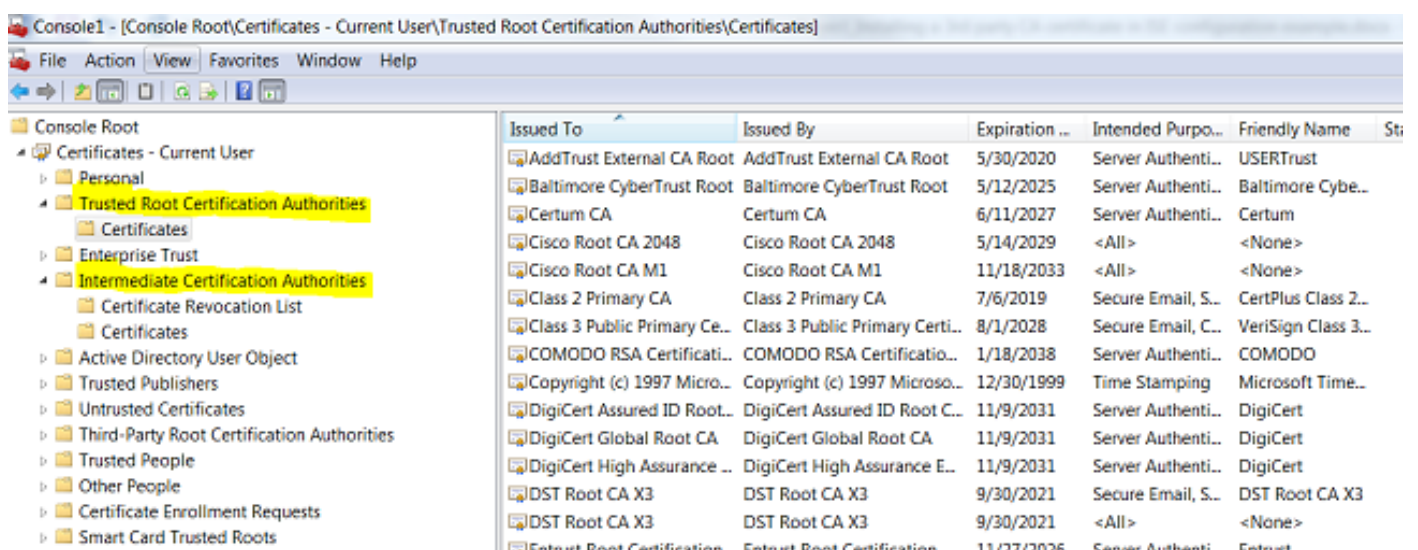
Console1 - [Console Root\Certificates - Current User\Trusted Root Certification Authorities\Certificates]

File Action View Favorites Window Help

Console Root
Certificates - Current User
Personal
Trusted Root Certification Authorities
Certificates
Enterprise Trust
Intermediate Certification Authorities
Certificate Revocation List
Certificates
Active Directory User Object
Trusted Publishers
Untrusted Certificates
Third-Party Root Certification Authorities
Trusted People
Other People
Certificate Enrollment Requests
Smart Card Trusted Roots

| Issued To | Issued By | Expiration ... | Intended Purpo... | Friendly Name | Sta |
|---|---|---|---|---|---|
| AddTrust External CA Root | AddTrust External CA Root | 5/30/2020 | Server Authenti... | USERTrust | |
| Baltimore CyberTrust Root | Baltimore CyberTrust Root | 5/12/2025 | Server Authenti... | Baltimore Cybe... | |
| Certum CA | Certum CA | 6/11/2027 | Server Authenti... | Certum | |
| Cisco Root CA 2048 | Cisco Root CA 2048 | 5/14/2029 | <All> | <None> | |
| Cisco Root CA M1 | Cisco Root CA M1 | 11/18/2033 | <All> | <None> | |
| Class 2 Primary CA | Class 2 Primary CA | 7/6/2019 | Secure Email, S... | CertPlus Class 2... | |
| Class 3 Public Primary Ce... | Class 3 Public Primary Certi... | 8/1/2028 | Secure Email, C... | VeriSign Class 3... | |
| COMODO RSA Certificati... | COMODO RSA Certificatio... | 1/18/2038 | Server Authenti... | COMODO | |
| Copyright (c) 1997 Micro... | Copyright (c) 1997 Microso... | 12/30/1999 | Time Stamping | Microsoft Time... | |
| DigiCert Assured ID Root... | DigiCert Assured ID Root C... | 11/9/2031 | Server Authenti... | DigiCert | |
| DigiCert Global Root CA | DigiCert Global Root CA | 11/9/2031 | Server Authenti... | DigiCert | |
| DigiCert High Assurance ... | DigiCert High Assurance E... | 11/9/2031 | Server Authenti... | DigiCert | |
| DST Root CA X3 | DST Root CA X3 | 9/30/2021 | Secure Email, S... | DST Root CA X3 | |
| DST Root CA X3 | DST Root CA X3 | 9/30/2021 | <All> | <None> | |
| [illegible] | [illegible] | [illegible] | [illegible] | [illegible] | |